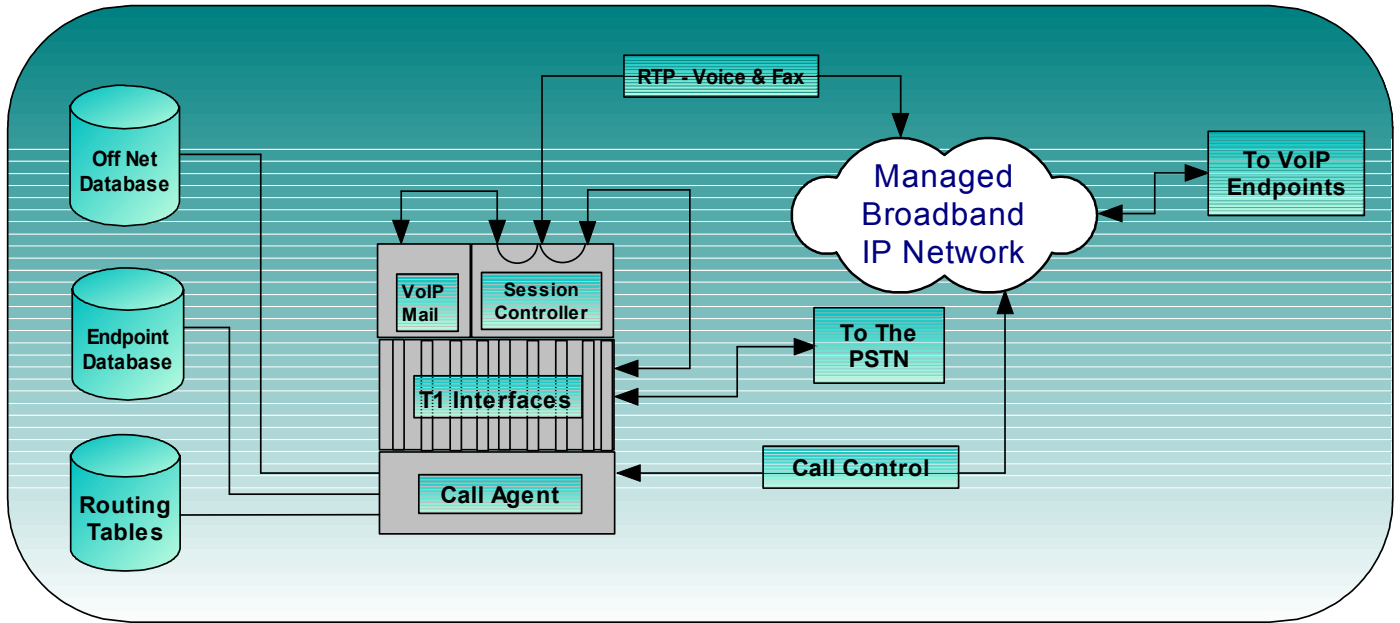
RTP - Voice & Fax

Off Net Database

Managed Broadband IP Network

To VoIP Endpoints

VoIP Mail

Session Controller

Endpoint Database

To The PSTN

T1 Interfaces

Call Control

Routing Tables

Call Agent